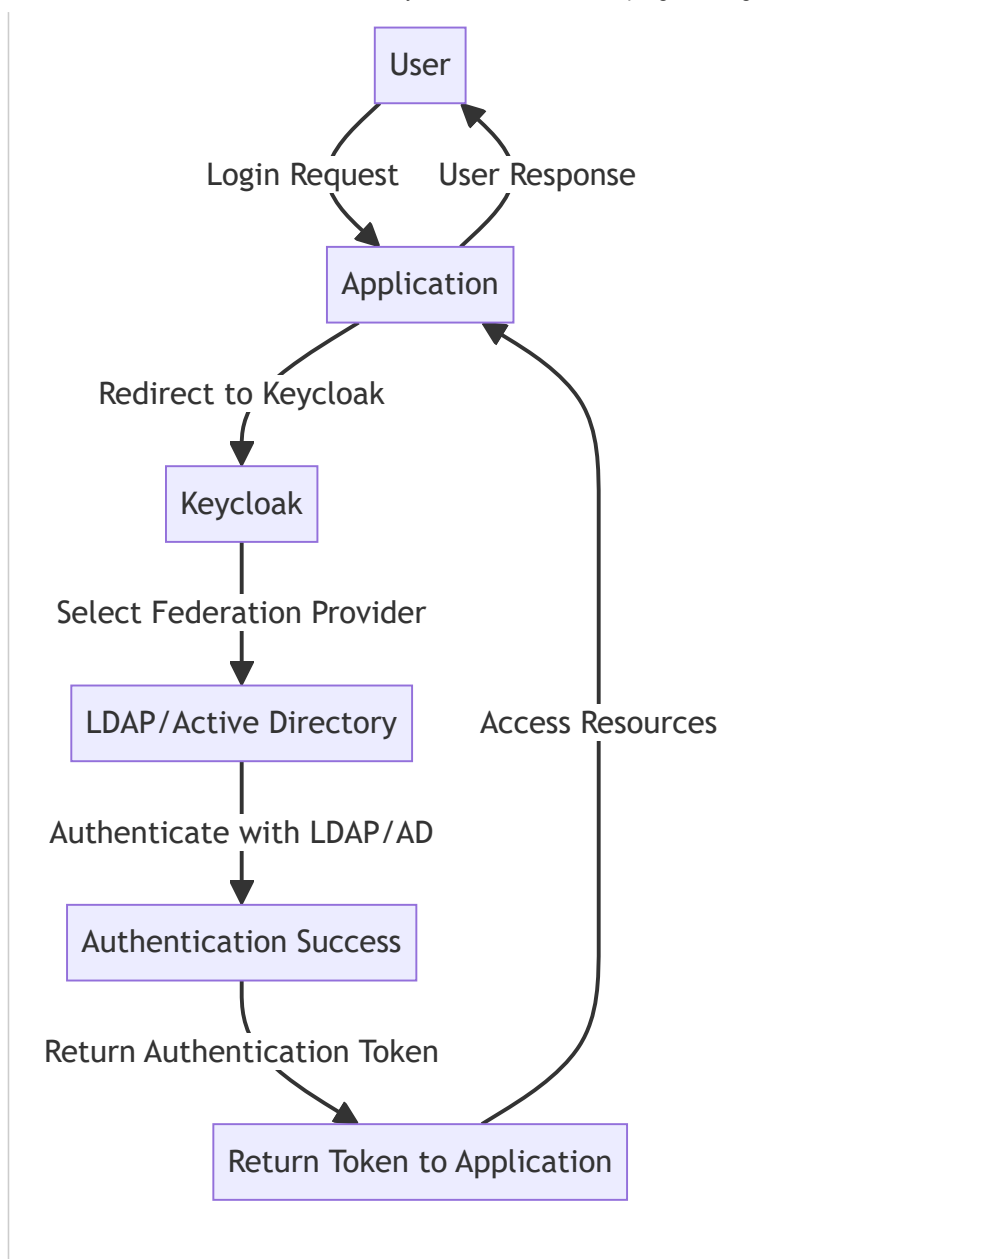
User

Login Request

User Response

Application

Redirect to Keycloak

Keycloak

Select Federation Provider

LDAP/Active Directory

Access Resources

Authenticate with LDAP/AD

Authentication Success

Return Authentication Token

Return Token to Application